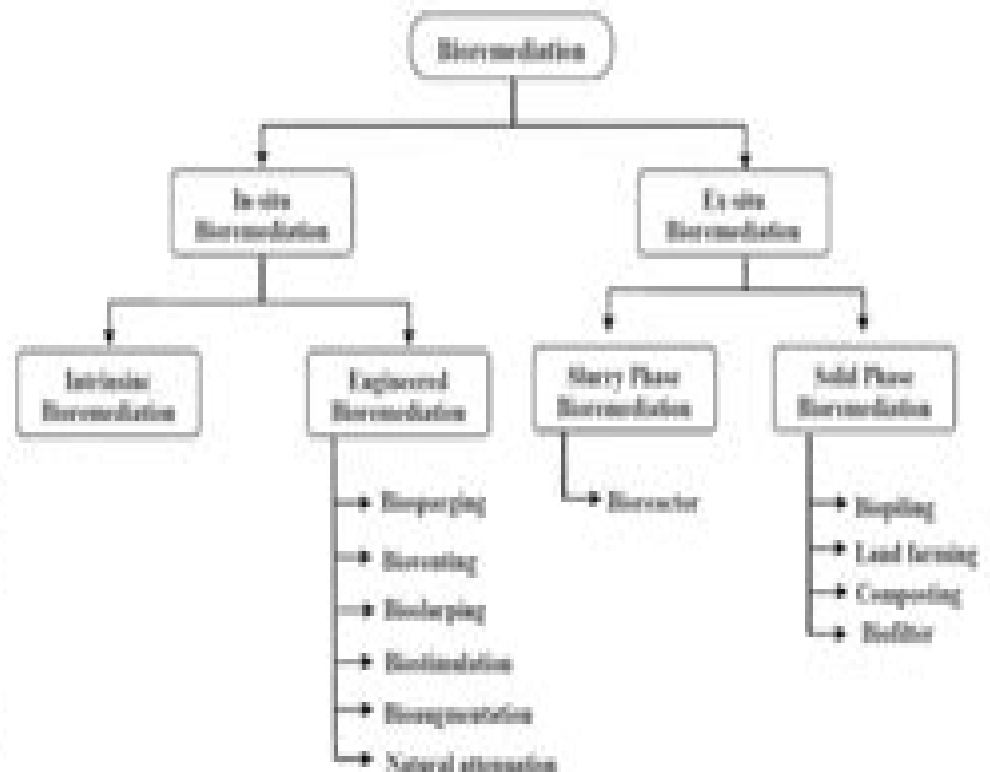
Bioremediation

In-situ Bioremediation

Ex-situ Bioremediation

Intrinsic Bioremediation

Engineered Bioremediation

Slurry Phase Bioremediation

Solid Phase Bioremediation

Biosparging

Bioventing

Bioslurping

Biostimulation

Bioaugmentation

Natural attenuation

Bioreactor

Biopiling

Land farming

Composting

Biofilter